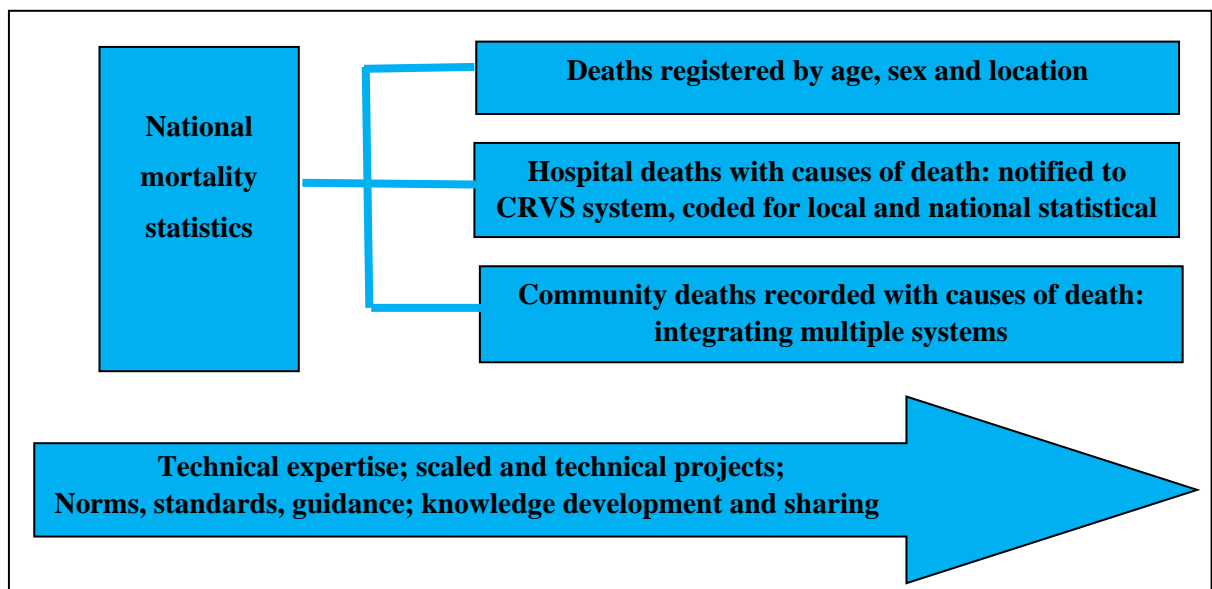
National mortality statistics

Deaths registered by age, sex and location

Hospital deaths with causes of death: notified to CRVS system, coded for local and national statistical

Community deaths recorded with causes of death: integrating multiple systems

Technical expertise; scaled and technical projects;
Norms, standards, guidance; knowledge development and sharing